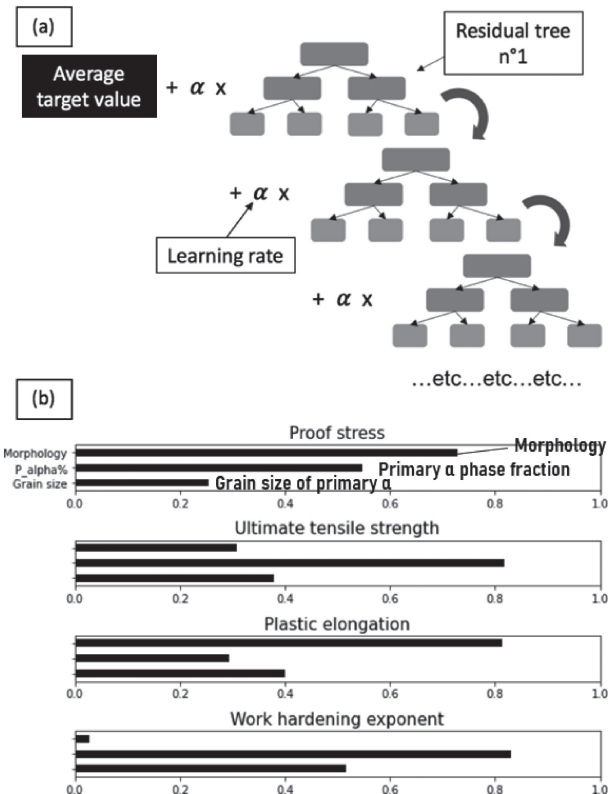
(a)

Average target value $+ \alpha$ x

Residual tree n°1

$+ \alpha$ x

Learning rate

$+ \alpha$ x

…etc…etc…etc…

(b)

Proof stress

Morphology
P_alpha%
Grain size

Morphology
Primary α phase fraction
Grain size of primary α

0.0 0.2 0.4 0.6 0.8 1.0

Ultimate tensile strength

0.0 0.2 0.4 0.6 0.8 1.0

Plastic elongation

0.0 0.2 0.4 0.6 0.8 1.0

Work hardening exponent

0.0 0.2 0.4 0.6 0.8 1.0